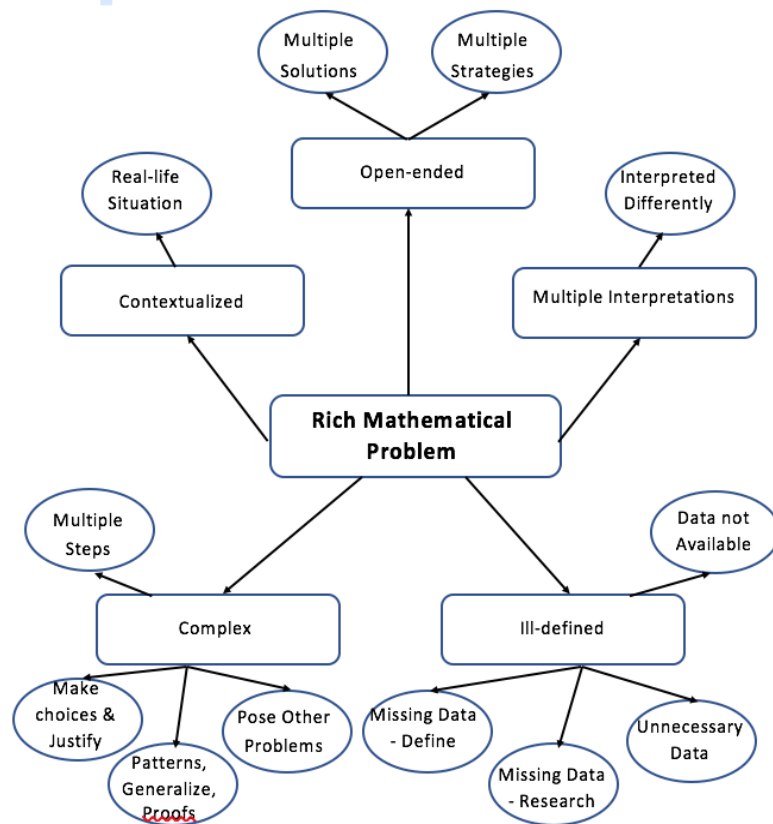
Multiple Solutions

Multiple Strategies

Open-ended

Real-life Situation

Interpreted Differently

Contextualized

Multiple Interpretations

Rich Mathematical Problem

Multiple Steps

Data not Available

Complex

Ill-defined

Make choices & Justify

Pose Other Problems

Patterns, Generalize, Proofs

Missing Data - Define

Unnecessary Data

Missing Data - Research